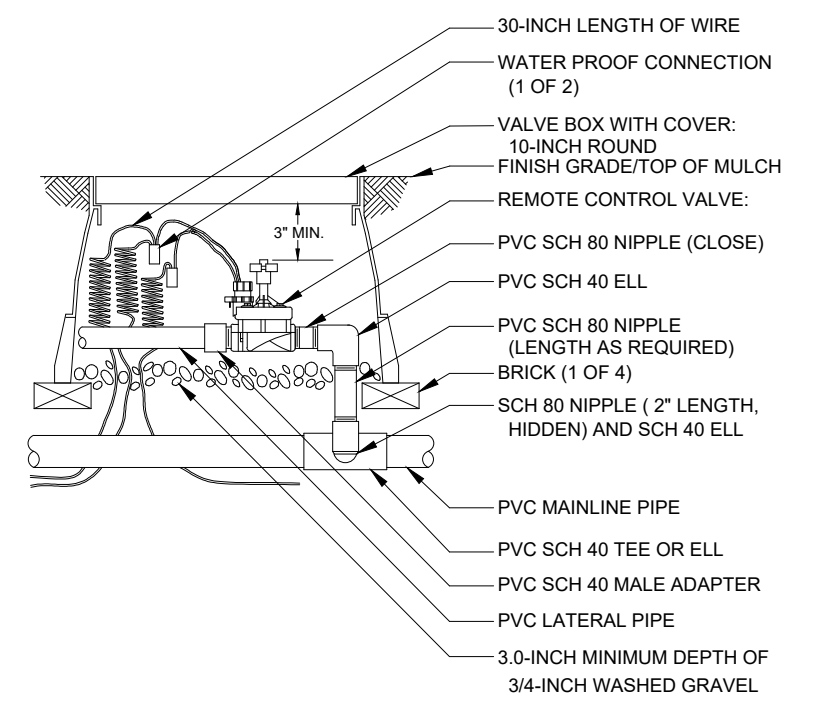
30-INCH LENGTH OF WIRE

WATER PROOF CONNECTION (1 OF 2)

VALVE BOX WITH COVER: 10-INCH ROUND

FINISH GRADE/TOP OF MULCH

3" MIN.

REMOTE CONTROL VALVE:

PVC SCH 80 NIPPLE (CLOSE)

PVC SCH 40 ELL

PVC SCH 80 NIPPLE (LENGTH AS REQUIRED)

BRICK (1 OF 4)

SCH 80 NIPPLE ( 2" LENGTH, HIDDEN) AND SCH 40 ELL

PVC MAINLINE PIPE

PVC SCH 40 TEE OR ELL

PVC SCH 40 MALE ADAPTER

PVC LATERAL PIPE

3.0-INCH MINIMUM DEPTH OF 3/4-INCH WASHED GRAVEL